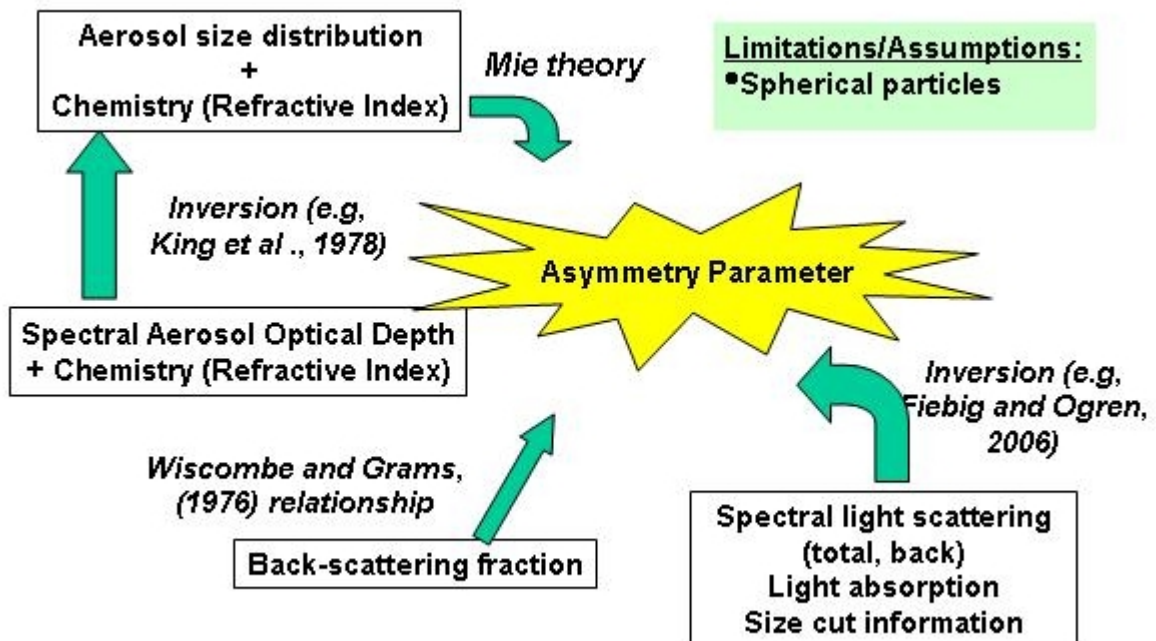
Aerosol size distribution
+
Chemistry (Refractive Index)

Mie theory

Limitations/Assumptions:
•Spherical particles

Inversion (e.g, King et al ., 1978)

Asymmetry Parameter

Spectral Aerosol Optical Depth
+ Chemistry (Refractive Index)

Inversion (e.g, Fiebig and Ogren, 2006)

Wiscombe and Grams, (1976) relationship

Back-scattering fraction

Spectral light scattering
(total, back)
Light absorption
Size cut information